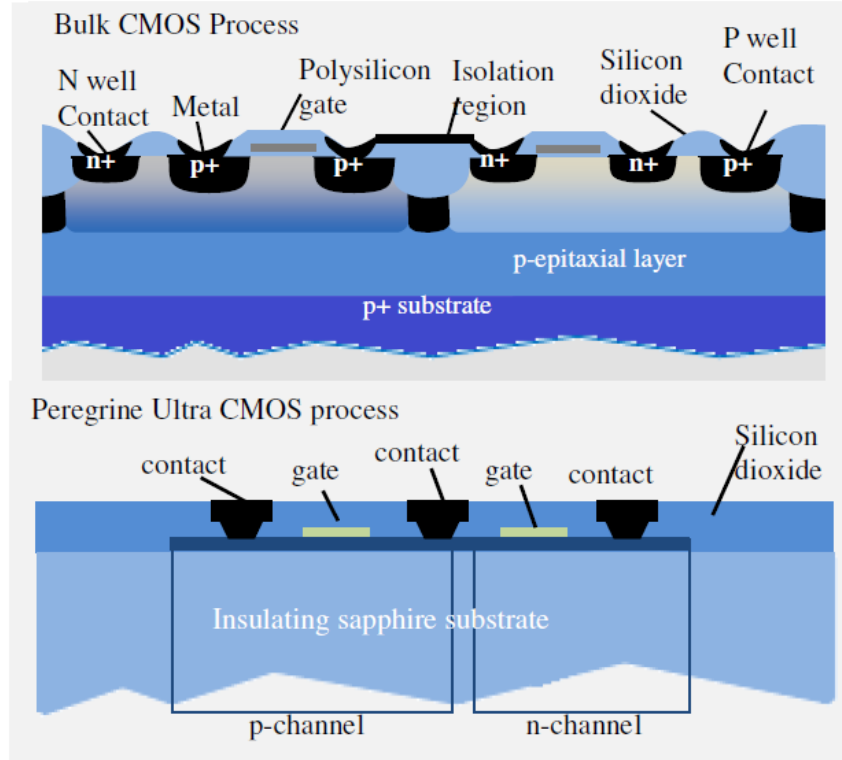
Bulk CMOS Process

N well Contact

Metal

Polysilicon gate

Isolation region

Silicon dioxide

P well Contact

n+

p+

p+

n+

n+

p+

p-epitaxial layer

p+ substrate

Peregrine Ultra CMOS process

contact

gate

contact

gate

contact

Silicon dioxide

Insulating sapphire substrate

p-channel

n-channel